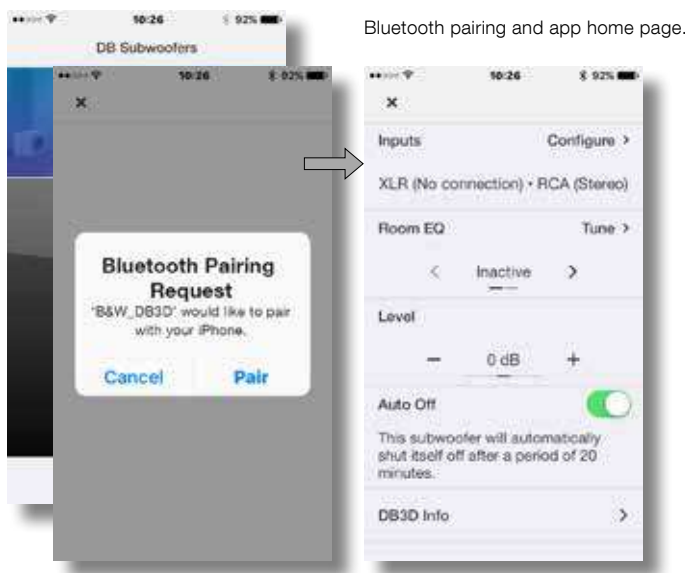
Bluetooth pairing and app home page.

10:26 92%
DB Subwoofers

10:26 92%
×

Bluetooth Pairing Request
"B&W_DB3D" would like to pair with your iPhone.

Cancel Pair

10:26 92%
×
Inputs Configure >
XLR (No connection) • RCA (Stereo)
Room EQ Tune >
< Inactive >
Level
− 0 dB +
Auto Off
This subwoofer will automatically shut itself off after a period of 20 minutes.
DB3D Info >